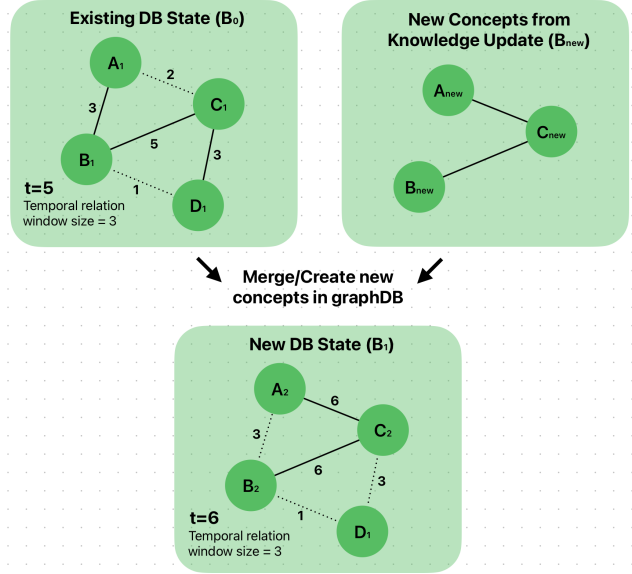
Existing DB State ($B_0$)

$A_1$
2
3
$C_1$
5
$B_1$
3
t=5
1
$D_1$
Temporal relation window size = 3

New Concepts from Knowledge Update ($B_{new}$)

$A_{new}$
$C_{new}$
$B_{new}$

Merge/Create new concepts in graphDB

New DB State ($B_1$)

$A_2$
6
3
$C_2$
6
$B_2$
3
t=6
1
$D_1$
Temporal relation window size = 3